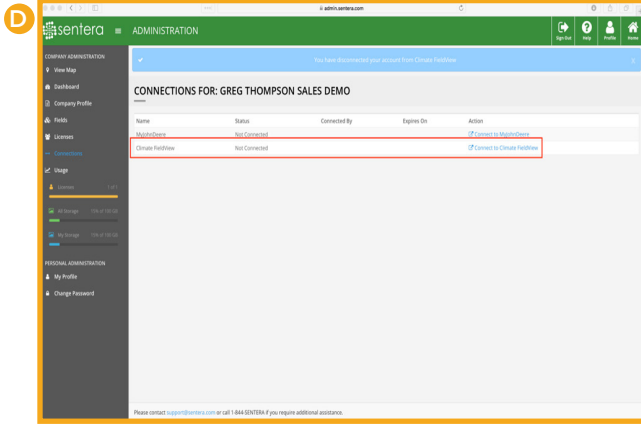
D

admin.sentera.com

sentera

ADMINISTRATION

Sign Out Help Profile Home

COMPANY ADMINISTRATION
View Map
Dashboard
Company Profile
Fields
Licenses
Connections
Usage
Licenses 1 of 1
All Storage 15% of 100 GB
My Storage 15% of 100 GB

PERSONAL ADMINISTRATION
My Profile
Change Password

You have disconnected your account from Climate FieldView

CONNECTIONS FOR: GREG THOMPSON SALES DEMO

| Name | Status | Connected By | Expires On | Action |
|---|---|---|---|---|
| MyJohnDeere | Not Connected | | | Connect to MyJohnDeere |
| Climate FieldView | Not Connected | | | Connect to Climate FieldView |

Please contact support@sentera.com or call 1-844-SENTERA if you require additional assistance.